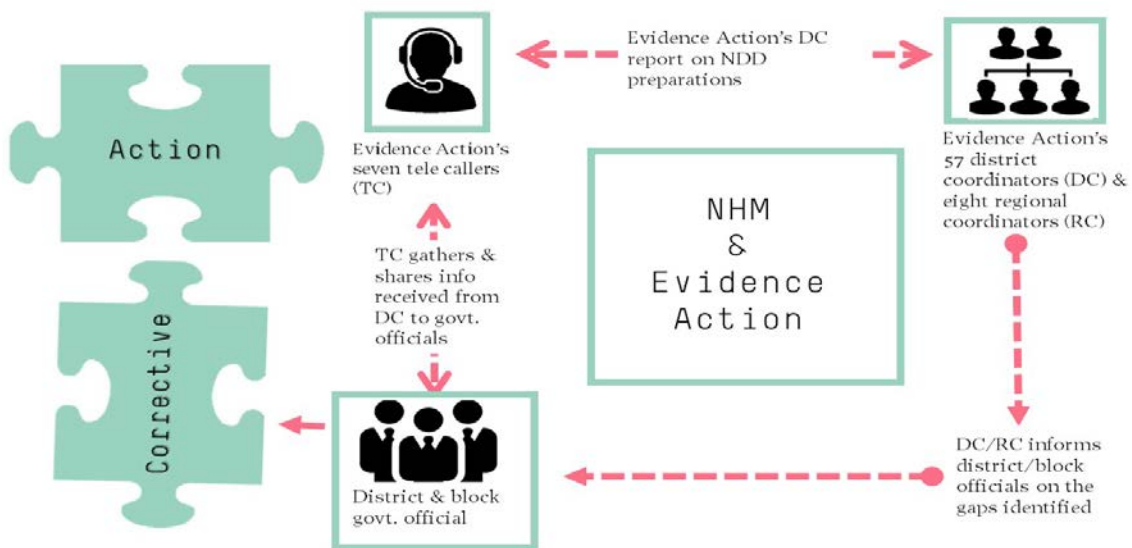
Action

Corrective

Evidence Action's seven tele callers (TC)

Evidence Action's DC report on NDD preparations

Evidence Action's 57 district coordinators (DC) & eight regional coordinators (RC)

NHM & Evidence Action

TC gathers & shares info received from DC to govt. officials

DC/RC informs district/block officials on the gaps identified

District & block govt. official